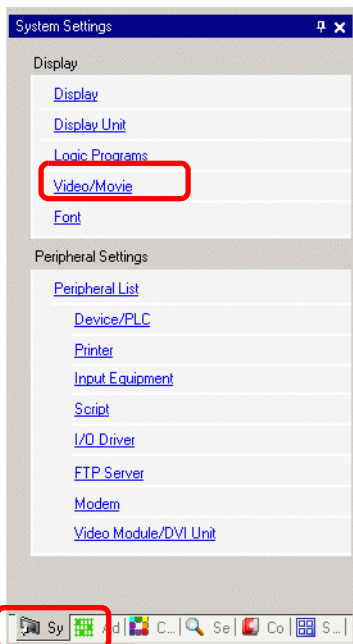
System Settings

Display

Display

Display Unit

Logic Programs

Video/Movie

Font

Peripheral Settings

Peripheral List

Device/PLC

Printer

Input Equipment

Script

I/O Driver

FTP Server

Modem

Video Module/DVI Unit

Sy | Ad | C... | Se | Co | S...